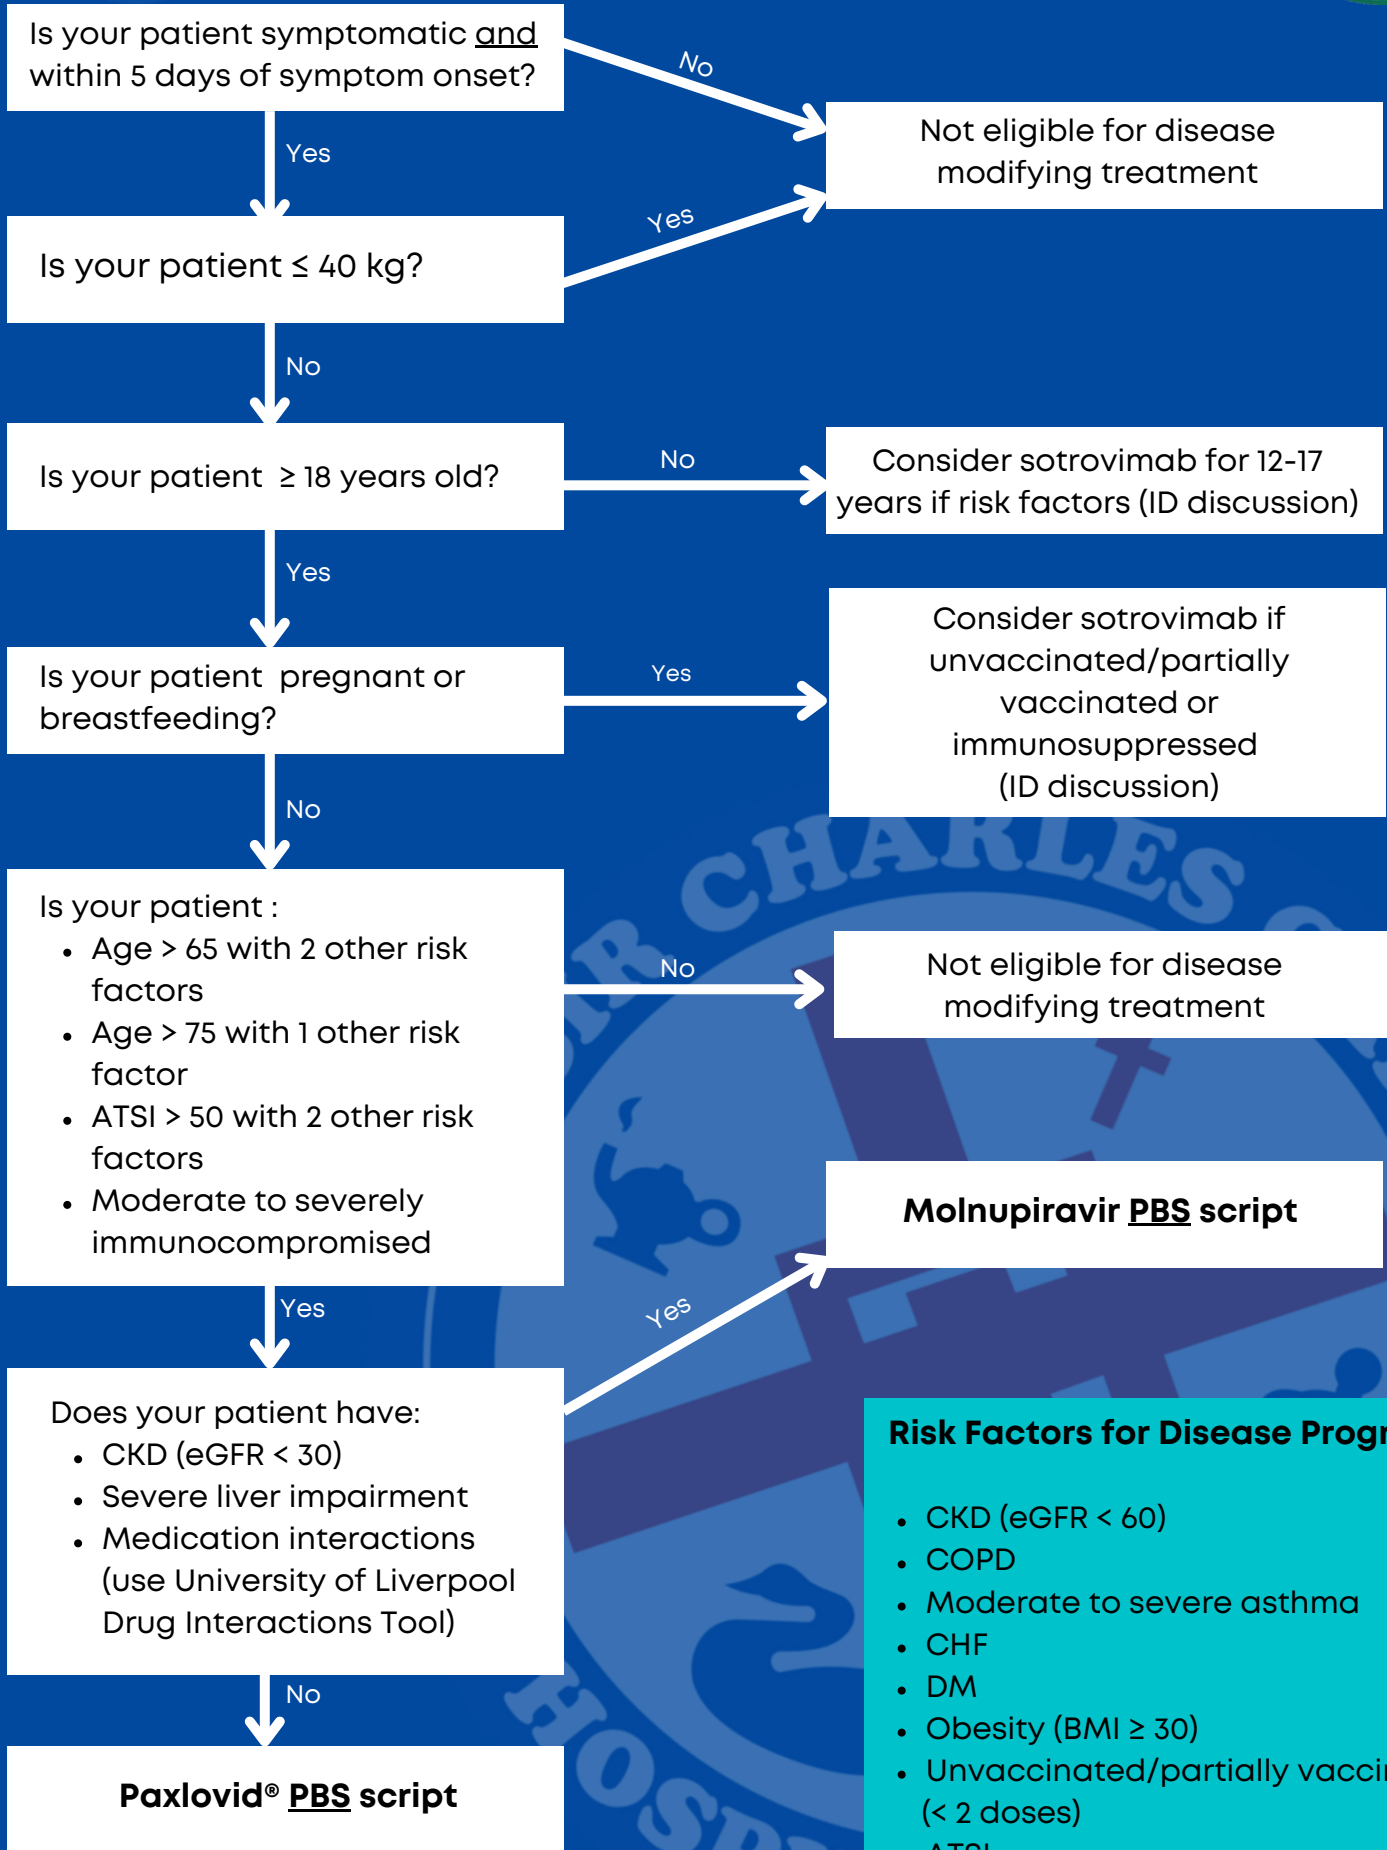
Is your patient symptomatic and within 5 days of symptom onset?

No

Not eligible for disease modifying treatment

Yes

Is your patient ≤ 40 kg?

Yes

No

Is your patient ≥ 18 years old?

No

Consider sotrovimab for 12-17 years if risk factors (ID discussion)

Yes

Is your patient pregnant or breastfeeding?

Yes

Consider sotrovimab if unvaccinated/partially vaccinated or immunosuppressed (ID discussion)

No

Is your patient :
- Age > 65 with 2 other risk factors
- Age > 75 with 1 other risk factor
- ATSI > 50 with 2 other risk factors
- Moderate to severely immunocompromised

No

Not eligible for disease modifying treatment

CHARLES

Molnupiravir PBS script

Yes

Yes

Does your patient have:
- CKD (eGFR < 30)
- Severe liver impairment
- Medication interactions (use University of Liverpool Drug Interactions Tool)

Risk Factors for Disease Progr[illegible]

- CKD (eGFR < 60)
- COPD
- Moderate to severe asthma
- CHF
- DM
- Obesity (BMI ≥ 30)
- Unvaccinated/partially vacci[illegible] (< 2 doses)
- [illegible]

No

Paxlovid® PBS script